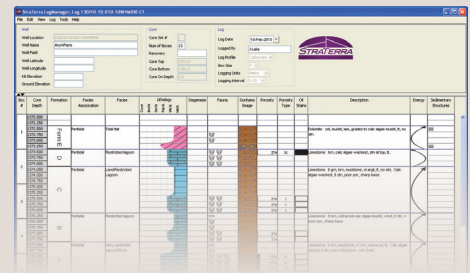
StraTerraLogManager: Log 1 00/10-16-010-10W4/Well00 C1

File Edit View Log Tools Help

Well

Well Location

Well Name AnyWhere

Well Field

Well Latitude

Well Longitude

KB Elevation

Ground Elevation

Core

Core Set # 1

Num of Boxes 13

Recovery

Core Top 1372.0

Core Bottom 1384.0

Core On Depth

Log

Log Date 13-Feb-2013

Logged By J.Lake

Log Profile

Box Size

Logging Units Metric

Logging Interval

STRATERRA

| Box # | Core Depth | Formation | Facies Association | Facies | Lithology | Diagenesis | Fauna | Ductwise Image | Porosity | Porosity Type | Oil Stains | Description | Energy | Sedimentary Structures |
|---|---|---|---|---|---|---|---|---|---|---|---|---|---|---|
| 1 | 1372.000 | FORMATION | Peritidal | Tidal flat | | | | | | | | Dolomite: ...silt, mudstone, grades to calc algae mudst, ft., no stn. | | |
| 2 | 1374.500 | | Peritidal | Restricted lagoon | | | | | 2% | 10 | | Limestone: ft ...calc algae-wackest, stn at top, ft. | | |
| 3 | 1376.250 | | Peritidal | Land/Restricted Lagoon | | | | | 2% | | | Limestone: ft gm, brn, mudstone, orangl, ft, no stn, Calc algae-wackest, ft stn, poor por., chalky base. | | |
| | | | Peritidal | Restricted lagoon | | | | | 2% | | | Limestone: ft brn, ...calc algae-mudst, ..., poor por., chalky base. | | |
| | | | Peritidal | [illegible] | | | | | | | | Limestone: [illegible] | | |